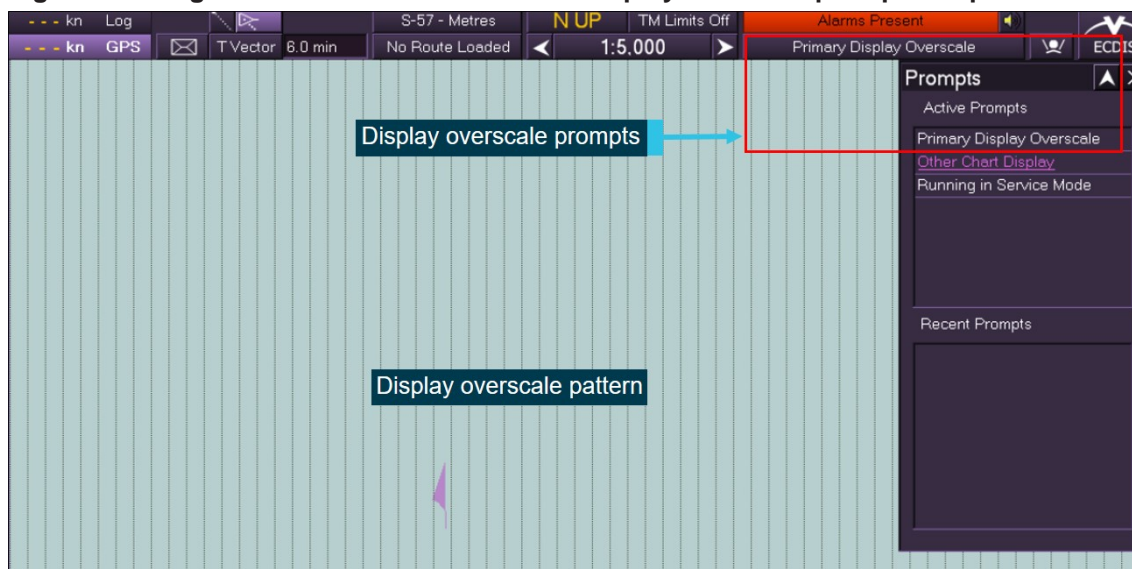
- - - kn Log
- - - kn GPS
T Vector 6.0 min
S-57 - Metres
No Route Loaded
N UP
1:5.000
TM Limits Off
Alarms Present
Primary Display Overscale
ECDIS

Prompts
Active Prompts
Primary Display Overscale
Other Chart Display
Running in Service Mode
Recent Prompts

Display overscale prompts

Display overscale pattern